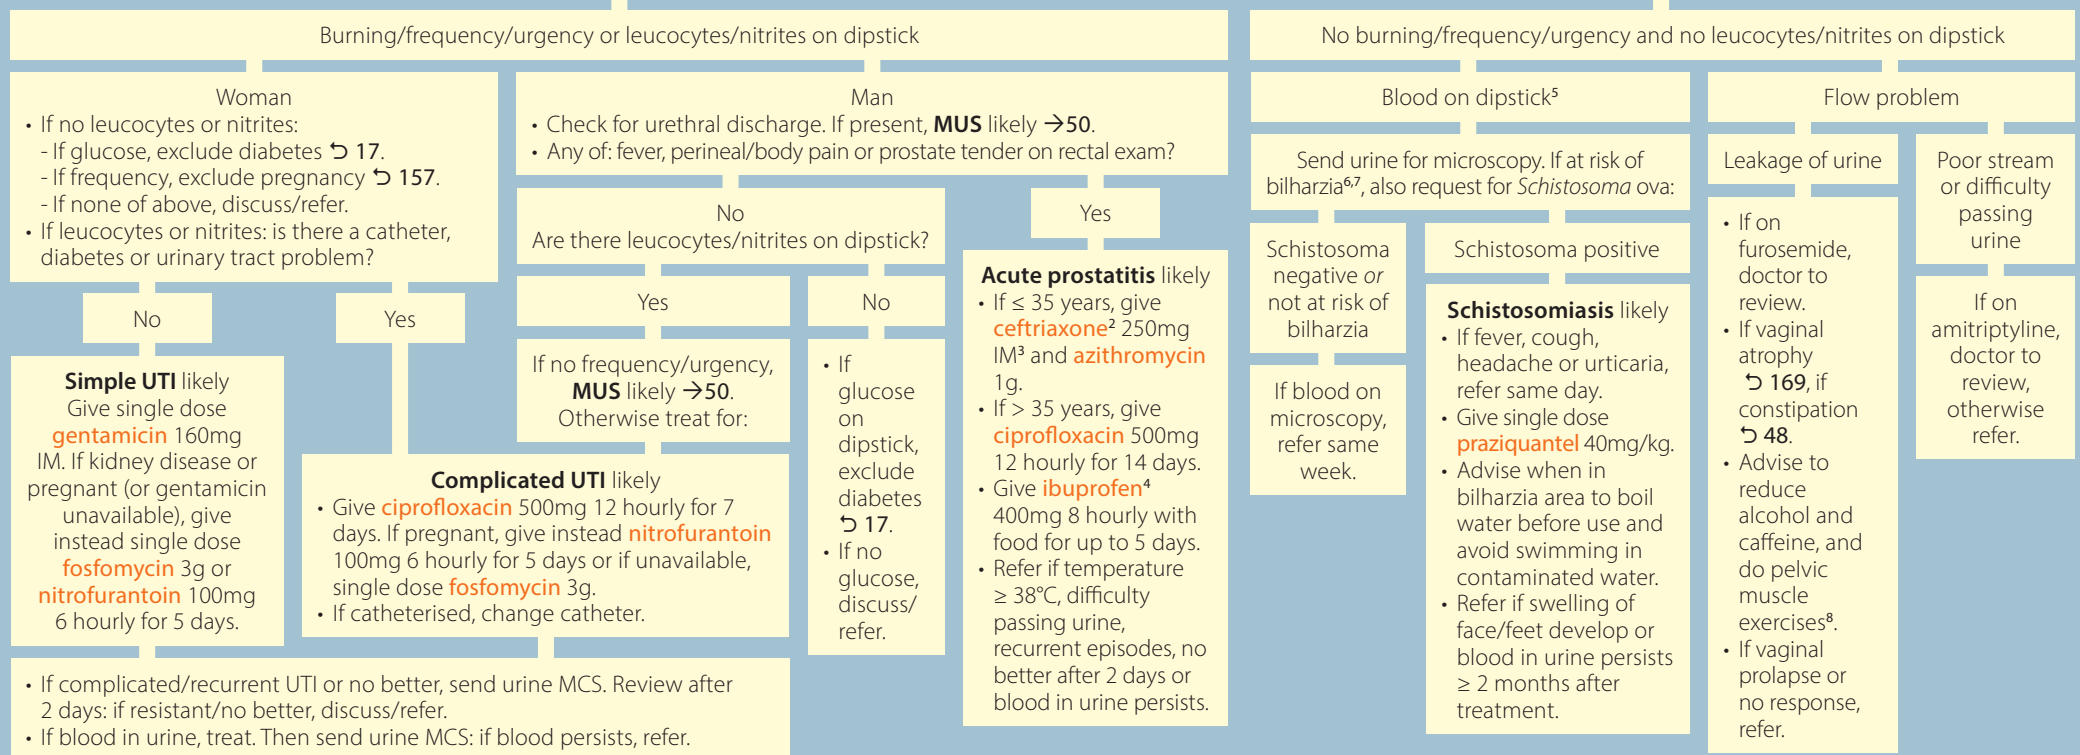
Burning/frequency/urgency or leucocytes/nitrites on dipstick

Woman
• If no leucocytes or nitrites:
- If glucose, exclude diabetes ⮌ 17.
- If frequency, exclude pregnancy ⮌ 157.
- If none of above, discuss/refer.
• If leucocytes or nitrites: is there a catheter, diabetes or urinary tract problem?

No

Simple UTI likely
Give single dose gentamicin 160mg IM. If kidney disease or pregnant (or gentamicin unavailable), give instead single dose fosfomycin 3g or nitrofurantoin 100mg 6 hourly for 5 days.

Yes

Complicated UTI likely
• Give ciprofloxacin 500mg 12 hourly for 7 days. If pregnant, give instead nitrofurantoin 100mg 6 hourly for 5 days or if unavailable, single dose fosfomycin 3g.
• If catheterised, change catheter.

• If complicated/recurrent UTI or no better, send urine MCS. Review after 2 days: if resistant/no better, discuss/refer.
• If blood in urine, treat. Then send urine MCS: if blood persists, refer.

Man
• Check for urethral discharge. If present, MUS likely →50.
• Any of: fever, perineal/body pain or prostate tender on rectal exam?

No
Are there leucocytes/nitrites on dipstick?

Yes

If no frequency/urgency, MUS likely →50. Otherwise treat for:

No

• If glucose on dipstick, exclude diabetes ⮌ 17.
• If no glucose, discuss/refer.

Yes

Acute prostatitis likely
• If ≤ 35 years, give ceftriaxone² 250mg IM³ and azithromycin 1g.
• If > 35 years, give ciprofloxacin 500mg 12 hourly for 14 days.
• Give ibuprofen⁴ 400mg 8 hourly with food for up to 5 days.
• Refer if temperature ≥ 38°C, difficulty passing urine, recurrent episodes, no better after 2 days or blood in urine persists.

No burning/frequency/urgency and no leucocytes/nitrites on dipstick

Blood on dipstick⁵

Send urine for microscopy. If at risk of bilharzia⁶,⁷, also request for Schistosoma ova:

Schistosoma negative or not at risk of bilharzia

If blood on microscopy, refer same week.

Schistosoma positive

Schistosomiasis likely
• If fever, cough, headache or urticaria, refer same day.
• Give single dose praziquantel 40mg/kg.
• Advise when in bilharzia area to boil water before use and avoid swimming in contaminated water.
• Refer if swelling of face/feet develop or blood in urine persists ≥ 2 months after treatment.

Flow problem

Leakage of urine

• If on furosemide, doctor to review.
• If vaginal atrophy ⮌ 169, if constipation ⮌ 48.
• Advise to reduce alcohol and caffeine, and do pelvic muscle exercises⁸.
• If vaginal prolapse or no response, refer.

Poor stream or difficulty passing urine

If on amitriptyline, doctor to review, otherwise refer.